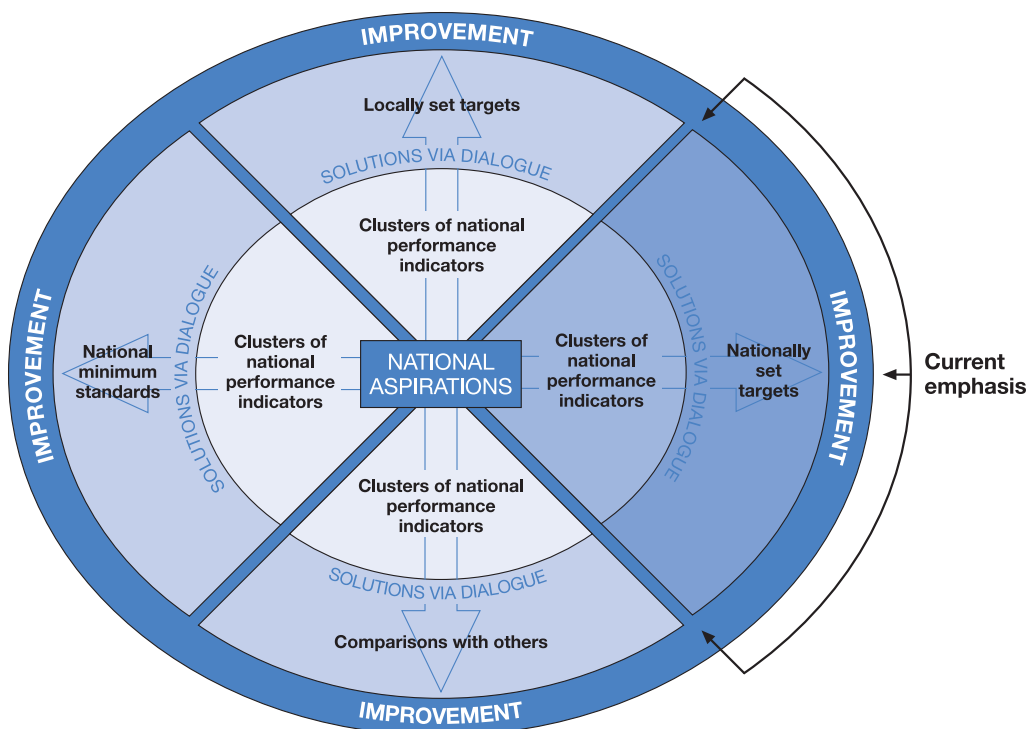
IMPROVEMENT

Locally set targets

SOLUTIONS VIA DIALOGUE

Clusters of national performance indicators

IMPROVEMENT

National minimum standards

SOLUTIONS VIA DIALOGUE

Clusters of national performance indicators

NATIONAL ASPIRATIONS

Clusters of national performance indicators

SOLUTIONS VIA DIALOGUE

Nationally set targets

IMPROVEMENT

Current emphasis

Clusters of national performance indicators

SOLUTIONS VIA DIALOGUE

Comparisons with others

IMPROVEMENT